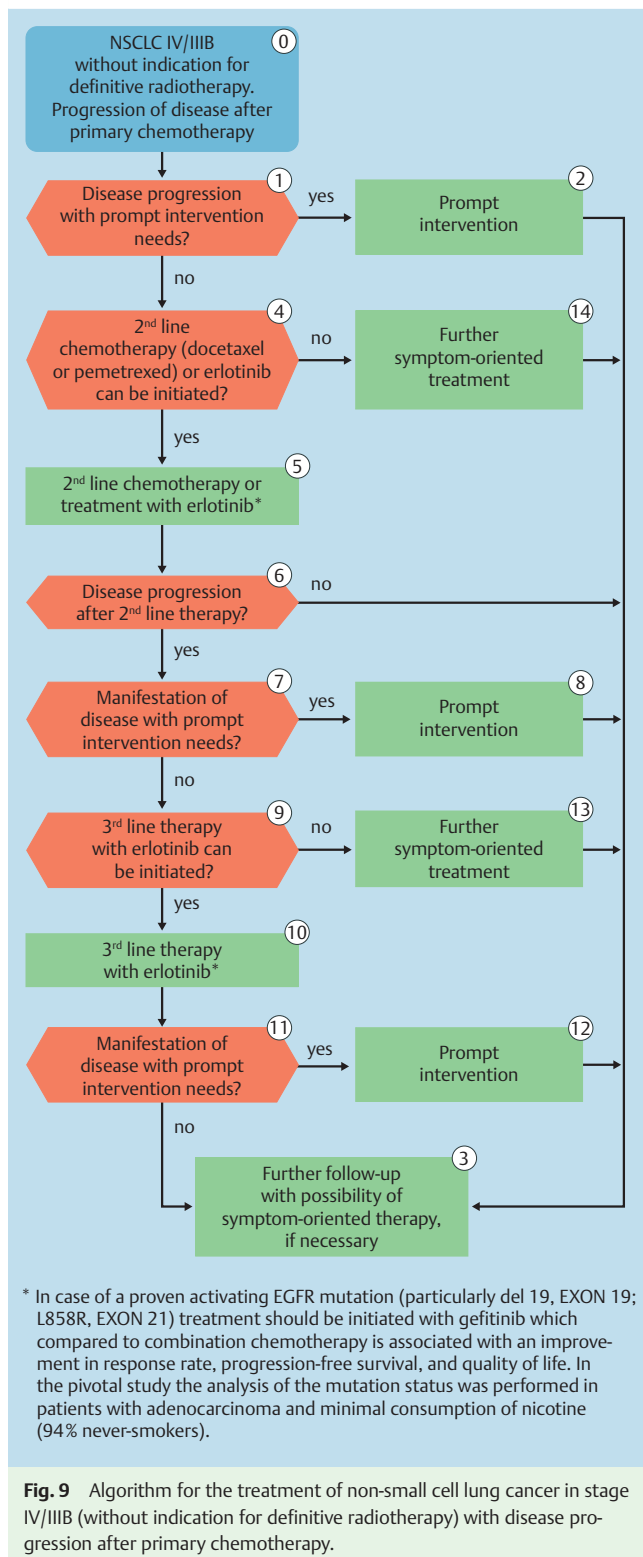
NSCLC IV/IIIB without indication for definitive radiotherapy. Progression of disease after primary chemotherapy 0

Disease progression with prompt intervention needs? 1

yes

Prompt intervention 2

no

$2^{nd}$ line chemotherapy (docetaxel or pemetrexed) or erlotinib can be initiated? 4

no

Further symptom-oriented treatment 14

yes

$2^{nd}$ line chemotherapy or treatment with erlotinib* 5

Disease progression after $2^{nd}$ line therapy? 6

no

yes

Manifestation of disease with prompt intervention needs? 7

yes

Prompt intervention 8

no

$3^{rd}$ line therapy with erlotinib can be initiated? 9

no

Further symptom-oriented treatment 13

yes

$3^{rd}$ line therapy with erlotinib* 10

Manifestation of disease with prompt intervention needs? 11

yes

Prompt intervention 12

no

Further follow-up with possibility of symptom-oriented therapy, if necessary 3

* In case of a proven activating EGFR mutation (particularly del 19, EXON 19; L858R, EXON 21) treatment should be initiated with gefitinib which compared to combination chemotherapy is associated with an improvement in response rate, progression-free survival, and quality of life. In the pivotal study the analysis of the mutation status was performed in patients with adenocarcinoma and minimal consumption of nicotine (94% never-smokers).

**Fig. 9** Algorithm for the treatment of non-small cell lung cancer in stage IV/IIIB (without indication for definitive radiotherapy) with disease progression after primary chemotherapy.